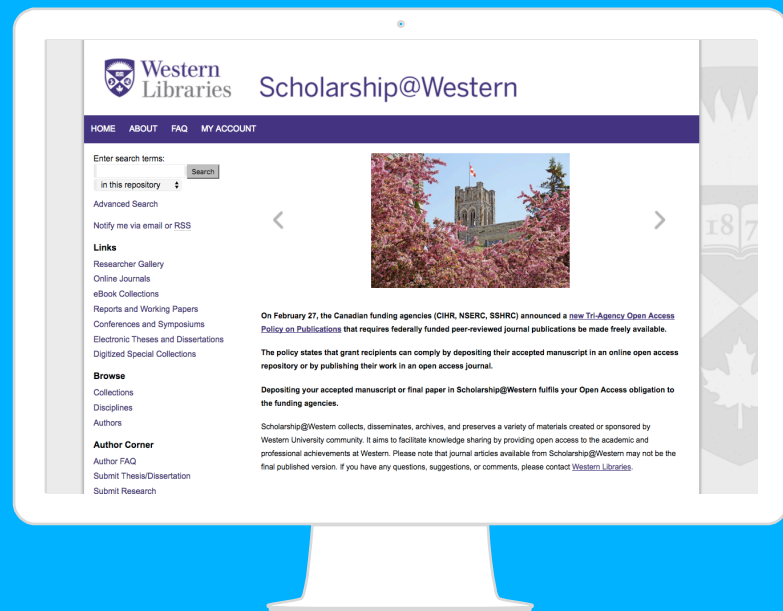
Western Libraries

Scholarship@Western

HOME ABOUT FAQ MY ACCOUNT

Enter search terms:

Search

in this repository

Advanced Search

Notify me via email or RSS

Links

Researcher Gallery
Online Journals
eBook Collections
Reports and Working Papers
Conferences and Symposiums
Electronic Theses and Dissertations
Digitized Special Collections

Browse

Collections
Disciplines
Authors

Author Corner

Author FAQ
Submit Thesis/Dissertation
Submit Research

On February 27, the Canadian funding agencies (CIHR, NSERC, SSHRC) announced a new Tri-Agency Open Access Policy on Publications that requires federally funded peer-reviewed journal publications be made freely available.

The policy states that grant recipients can comply by depositing their accepted manuscript in an online open access repository or by publishing their work in an open access journal.

Depositing your accepted manuscript or final paper in Scholarship@Western fulfils your Open Access obligation to the funding agencies.

Scholarship@Western collects, disseminates, archives, and preserves a variety of materials created or sponsored by Western University community. It aims to facilitate knowledge sharing by providing open access to the academic and professional achievements at Western. Please note that journal articles available from Scholarship@Western may not be the final published version. If you have any questions, suggestions, or comments, please contact Western Libraries.

187